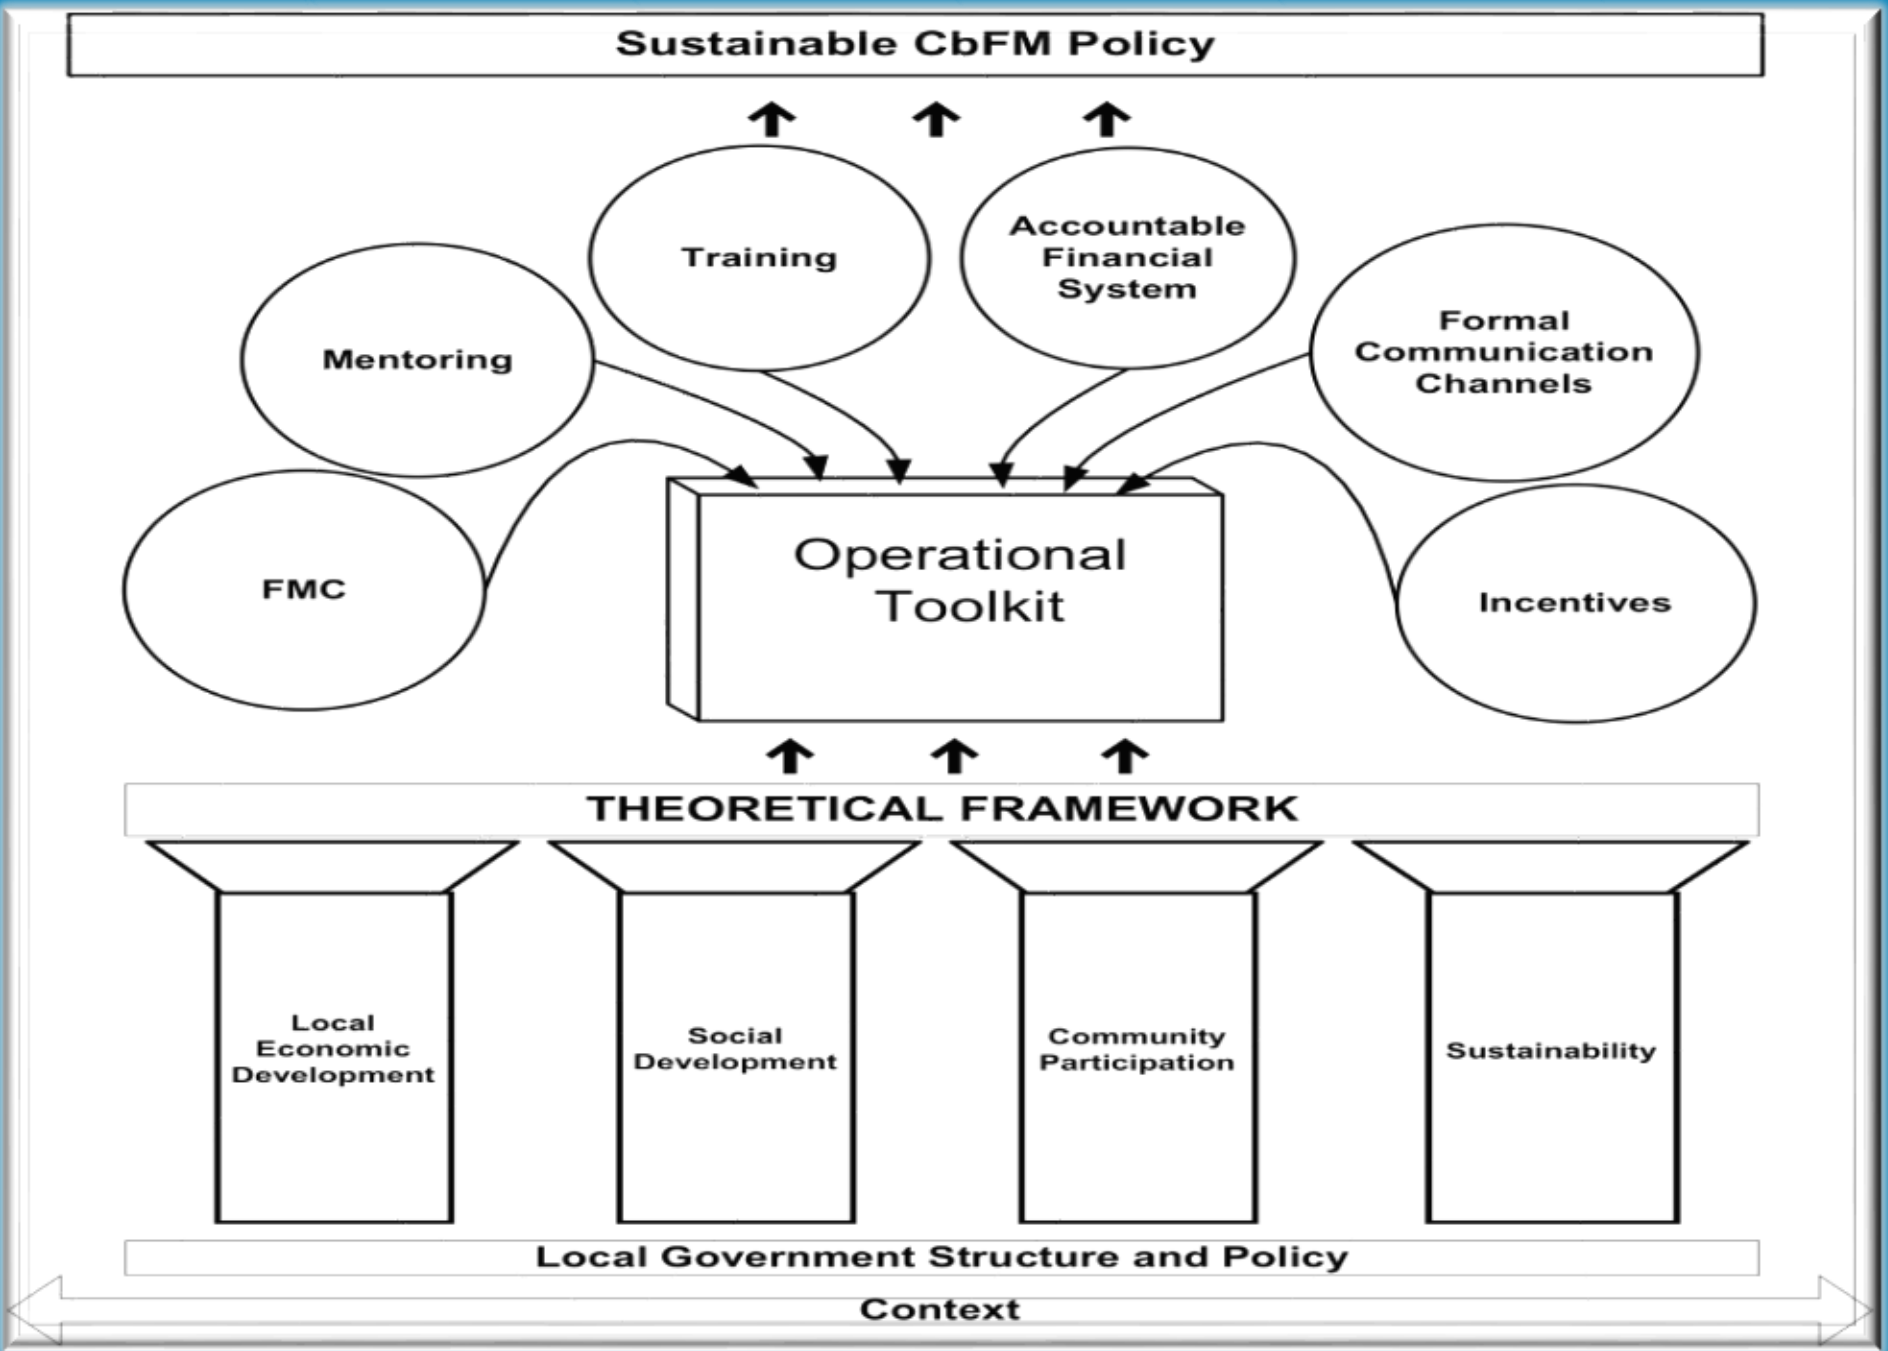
Sustainable CbFM Policy

Training

Accountable Financial System

Mentoring

Formal Communication Channels

FMC

Operational Toolkit

Incentives

THEORETICAL FRAMEWORK

Local Economic Development

Social Development

Community Participation

Sustainability

Local Government Structure and Policy

Context